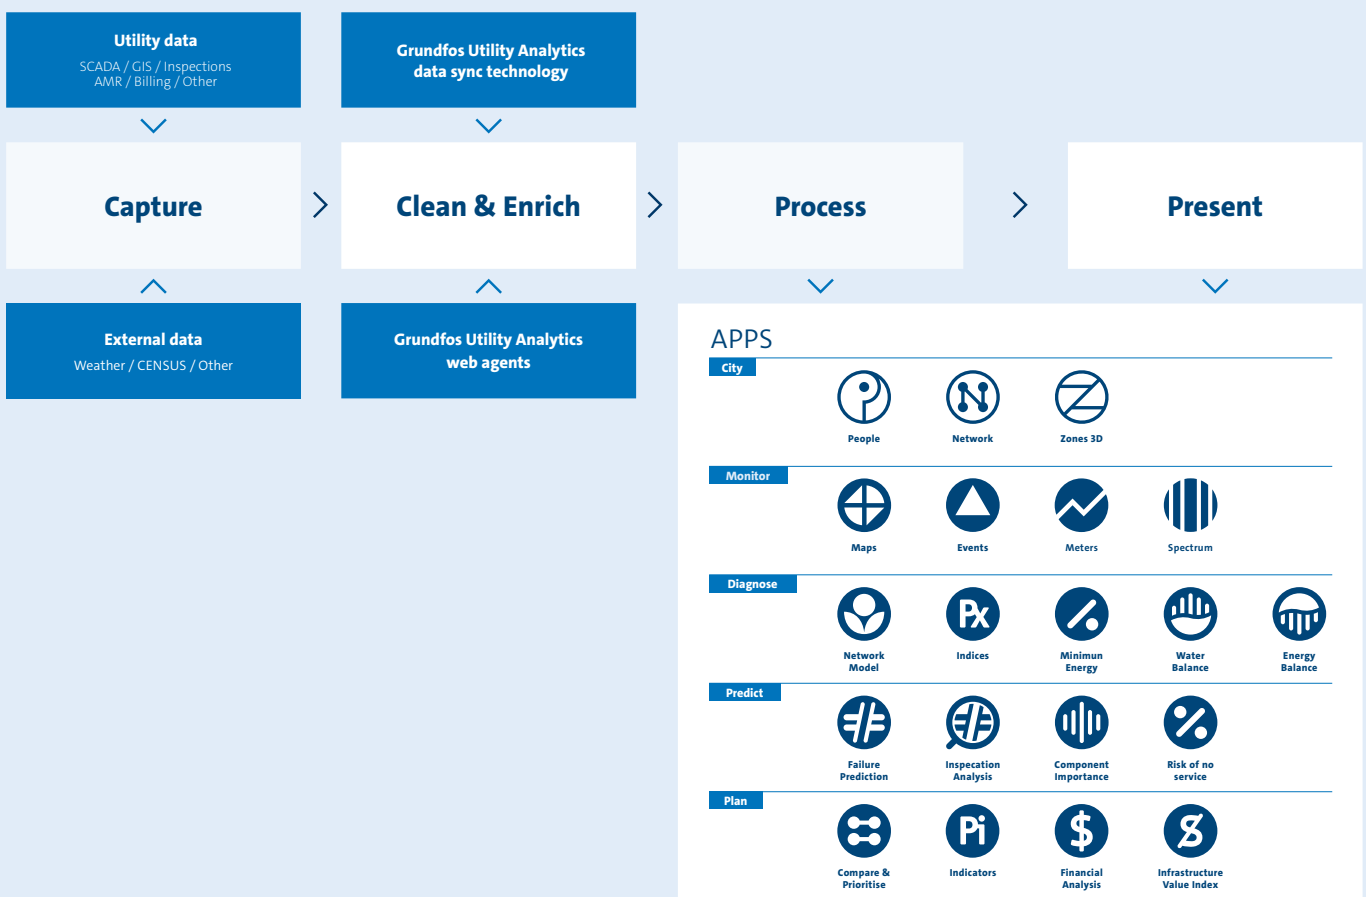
Utility data
SCADA / GIS / Inspections
AMR / Billing / Other

Grundfos Utility Analytics data sync technology

Capture

Clean & Enrich

Process

Present

External data
Weather / CENSUS / Other

Grundfos Utility Analytics web agents

APPS

City

People

Network

Zones 3D

Monitor

Maps

Events

Meters

Spectrum

Diagnose

Network Model

Indices

Minimun Energy

Water Balance

Energy Balance

Predict

Failure Prediction

Inspecation Analysis

Component Importance

Risk of no service

Plan

Compare & Prioritise

Indicators

Financial Analysis

Infrastructure Value Index